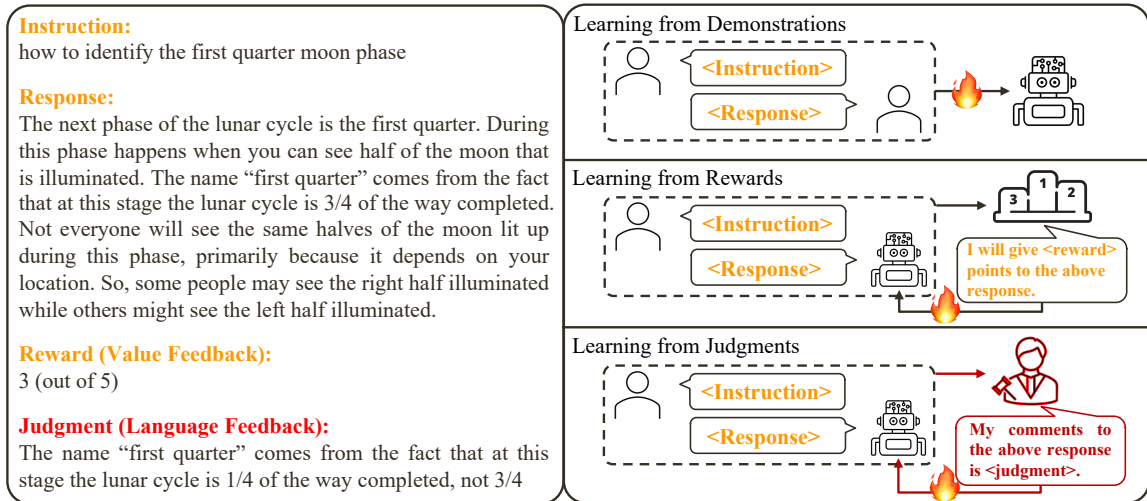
**Instruction:**
how to identify the first quarter moon phase

**Response:**
The next phase of the lunar cycle is the first quarter. During this phase happens when you can see half of the moon that is illuminated. The name "first quarter" comes from the fact that at this stage the lunar cycle is 3/4 of the way completed. Not everyone will see the same halves of the moon lit up during this phase, primarily because it depends on your location. So, some people may see the right half illuminated while others might see the left half illuminated.

**Reward (Value Feedback):**
3 (out of 5)

**Judgment (Language Feedback):**
The name "first quarter" comes from the fact that at this stage the lunar cycle is 1/4 of the way completed, not 3/4

Learning from Demonstrations
<Instruction>
<Response>

Learning from Rewards
<Instruction>
<Response>
3 1 2
I will give <reward> points to the above response.

Learning from Judgments
<Instruction>
<Response>
My comments to the above response is <judgment>.